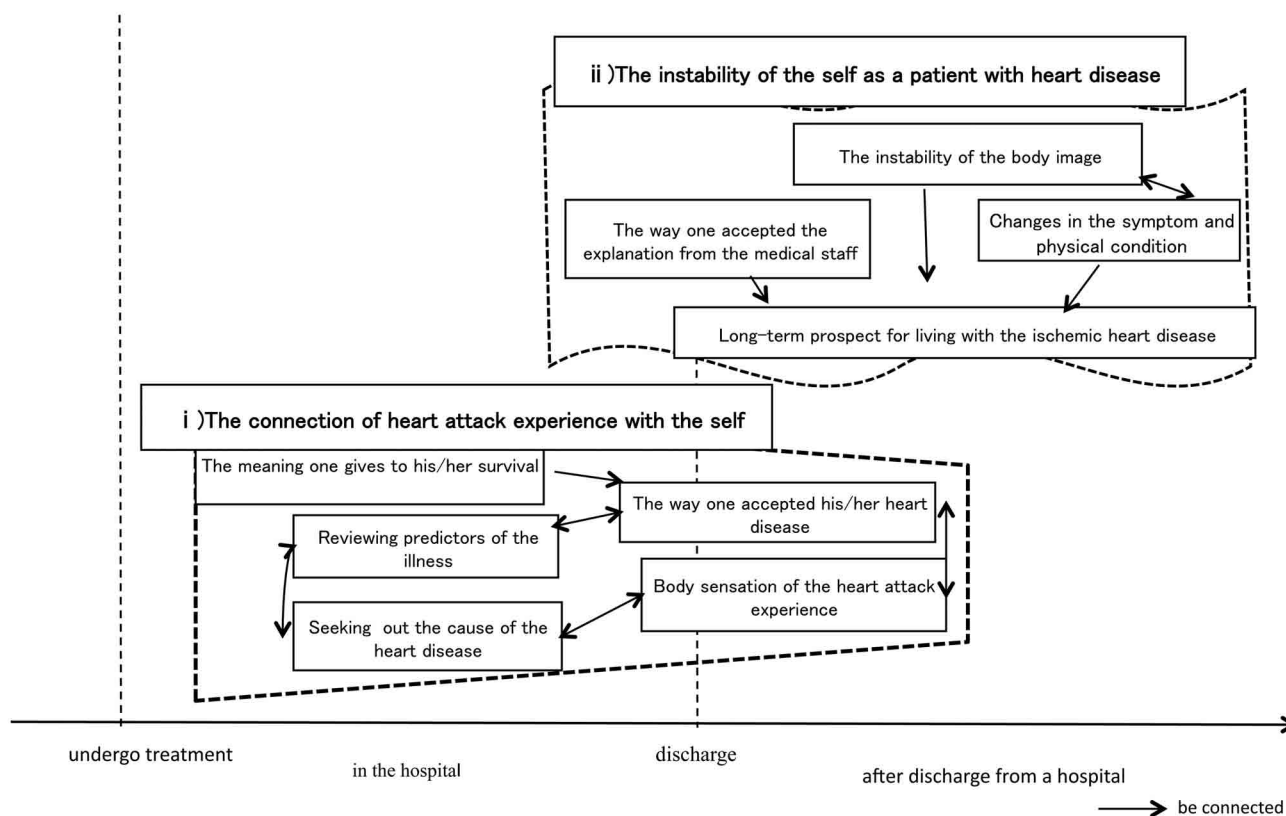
ⅱ)The instability of the self as a patient with heart disease

The instability of the body image

The way one accepted the explanation from the medical staff

Changes in the symptom and physical condition

Long-term prospect for living with the ischemic heart disease

ⅰ)The connection of heart attack experience with the self

The meaning one gives to his/her survival

The way one accepted his/her heart disease

Reviewing predictors of the illness

Body sensation of the heart attack experience

Seeking out the cause of the heart disease

undergo treatment

in the hospital

discharge

after discharge from a hospital

be connected